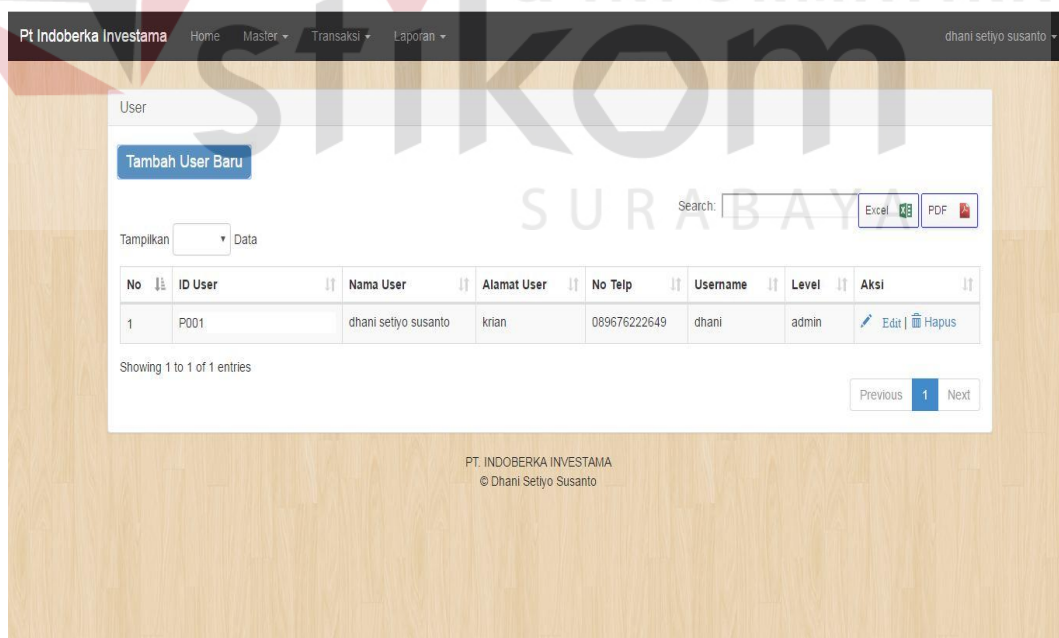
stikom SURABAYA

Pt Indoberka Investama Home Master ▾ Transaksi ▾ Laporan ▾ dhani setiyo susanto ▾

User

Tambah User Baru

Search: Excel PDF

Tampilkan ▾ Data

| No | ID User | Nama User | Alamat User | No Telp | Username | Level | Aksi |
|---|---|---|---|---|---|---|---|
| 1 | P001 | dhani setiyo susanto | krian | 089676222649 | dhani | admin | Edit \| Hapus |

Showing 1 to 1 of 1 entries

Previous 1 Next

PT. INDOBERKA INVESTAMA
© Dhani Setiyo Susanto